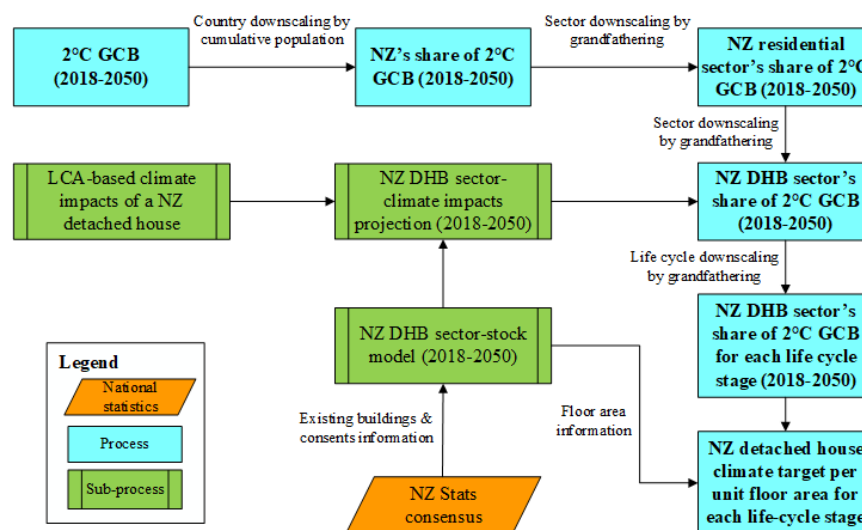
2°C GCB (2018-2050)

Country downscaling by cumulative population

NZ's share of 2°C GCB (2018-2050)

Sector downscaling by grandfathering

NZ residential sector's share of 2°C GCB (2018-2050)

Sector downscaling by grandfathering

LCA-based climate impacts of a NZ detached house

NZ DHB sector-climate impacts projection (2018-2050)

NZ DHB sector's share of 2°C GCB (2018-2050)

Life cycle downscaling by grandfathering

NZ DHB sector-stock model (2018-2050)

NZ DHB sector's share of 2°C GCB for each life cycle stage (2018-2050)

Legend

National statistics

Process

Sub-process

Existing buildings & consents information

Floor area information

NZ detached house climate target per unit floor area for each life-cycle stage

NZ Stats consensus